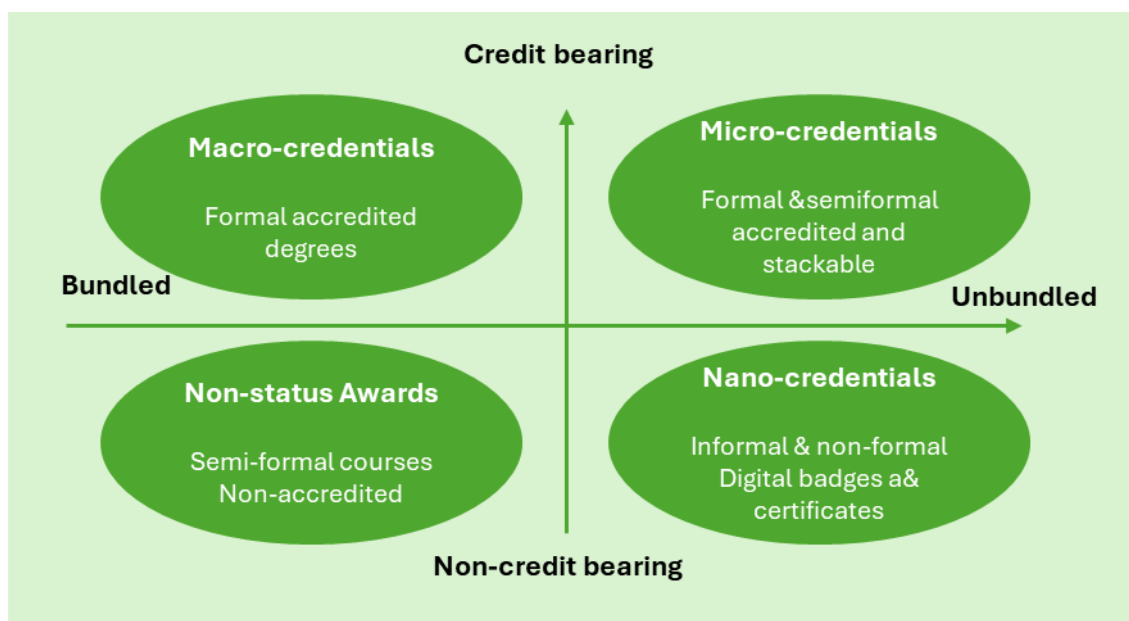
Credit bearing

Macro-credentials

Formal accredited degrees

Micro-credentials

Formal &semiformal accredited and stackable

Bundled

Unbundled

Non-status Awards

Semi-formal courses Non-accredited

Nano-credentials

Informal & non-formal Digital badges a& certificates

Non-credit bearing